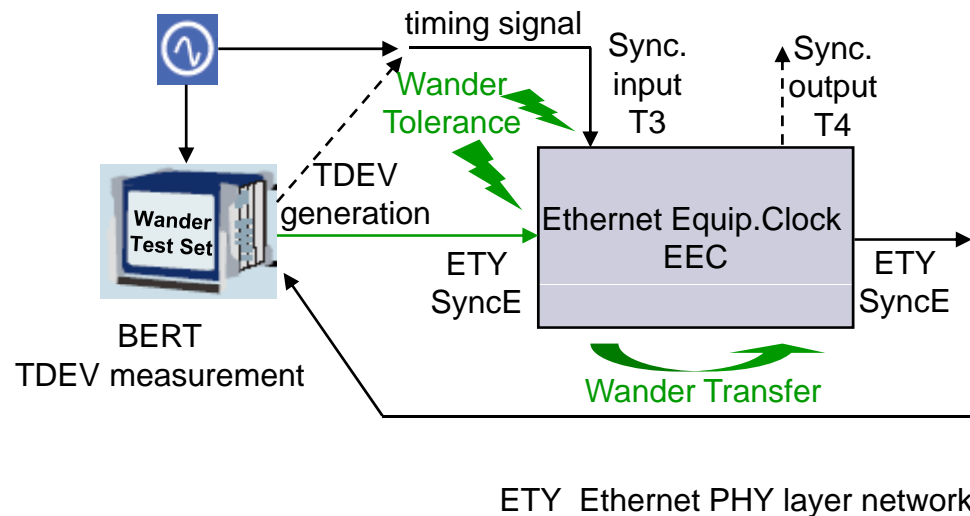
timing signal
Sync. input T3
Sync. output T4
Wander Tolerance
Wander Test Set
TDEV generation
Ethernet Equip.Clock EEC
ETY SyncE
ETY SyncE
BERT
TDEV measurement
Wander Transfer

ETY Ethernet PHY layer network